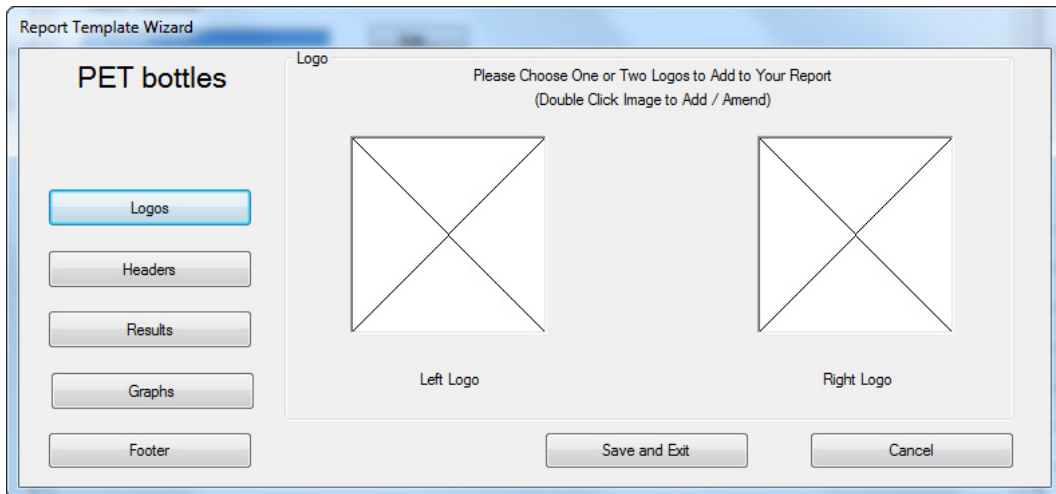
Report Template Wizard

PET bottles

Logos

Headers

Results

Graphs

Footer

Logo

Please Choose One or Two Logos to Add to Your Report
(Double Click Image to Add / Amend)

Left Logo

Right Logo

Save and Exit

Cancel